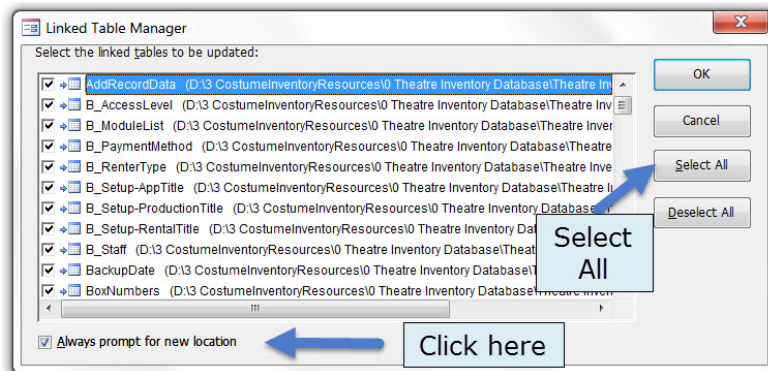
Linked Table Manager

Select the linked tables to be updated:

AddRecordData (D:\3 CostumeInventoryResources\0 Theatre Inventory Database\Theatre In
B_AccessLevel (D:\3 CostumeInventoryResources\0 Theatre Inventory Database\Theatre Inv
B_ModuleList (D:\3 CostumeInventoryResources\0 Theatre Inventory Database\Theatre Inver
B_PaymentMethod (D:\3 CostumeInventoryResources\0 Theatre Inventory Database\Theatre
B_RenterType (D:\3 CostumeInventoryResources\0 Theatre Inventory Database\Theatre Inve
B_Setup-AppTitle (D:\3 CostumeInventoryResources\0 Theatre Inventory Database\Theatre I
B_Setup-ProductionTitle (D:\3 CostumeInventoryResources\0 Theatre Inventory Database
B_Setup-RentalTitle (D:\3 CostumeInventoryResources\0 Theatre Inventory Dat
B_Staff (D:\3 CostumeInventoryResources\0 Theatre Inventory Database\Theat
BackupDate (D:\3 CostumeInventoryResources\0 Theatre Inventory Database\T
BoxNumbers (D:\3 CostumeInventoryResources\0 Theatre Inventory Database\Theatre Inve

Always prompt for new location

OK

Cancel

Select All

Deselect All

Select All

Click here